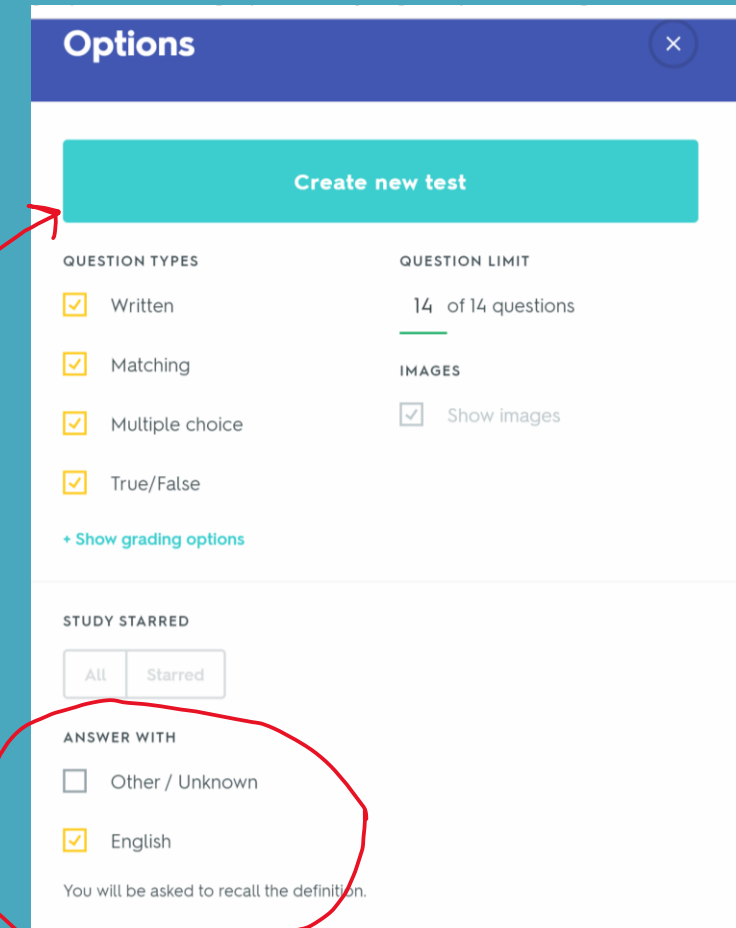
Options

×

Create new test

QUESTION TYPES

Written

Matching

Multiple choice

True/False

+ Show grading options

QUESTION LIMIT

14 of 14 questions

IMAGES

Show images

STUDY STARRED

All | Starred

ANSWER WITH

Other / Unknown

English

You will be asked to recall the definition.